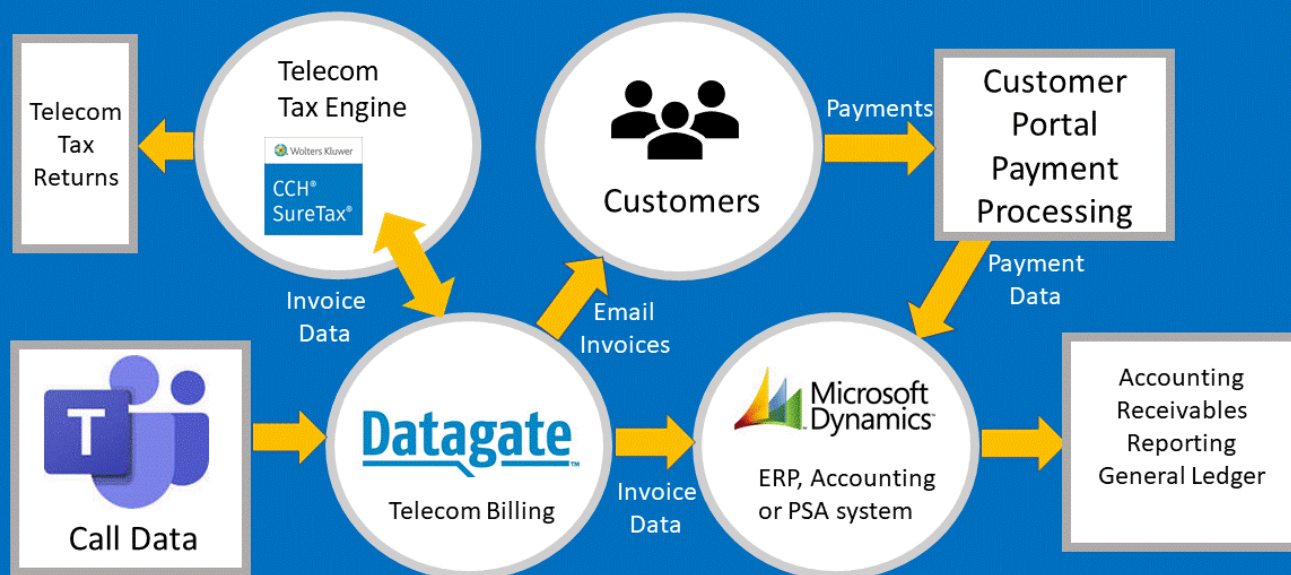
Telecom Tax Returns

Telecom Tax Engine

Wolters Kluwer

CCH® SureTax®

Customers

Payments

Customer Portal Payment Processing

Invoice Data

Email Invoices

Payment Data

T

Call Data

Datagate™

Telecom Billing

Invoice Data

Microsoft Dynamics™

ERP, Accounting or PSA system

Accounting Receivables Reporting General Ledger